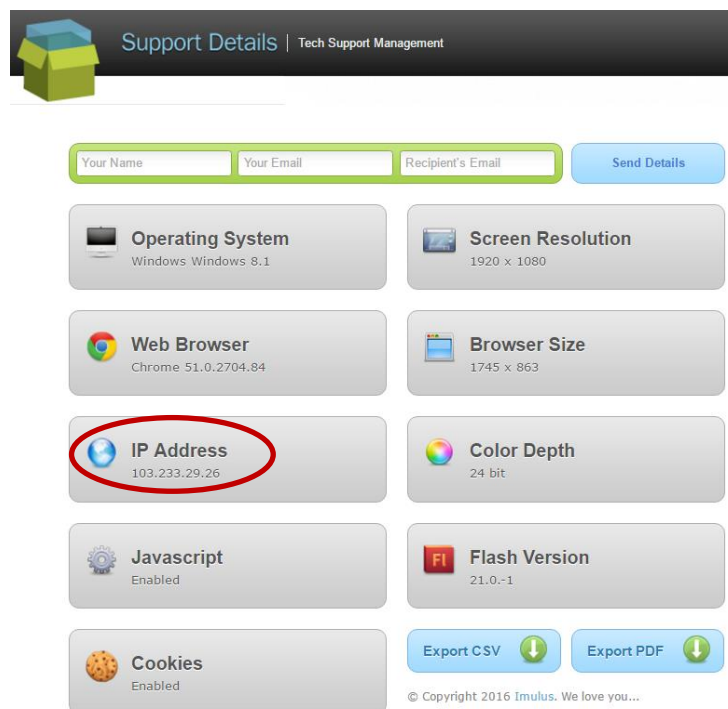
Support Details | Tech Support Management

Your Name
Your Email
Recipient's Email
Send Details

Operating System
Windows Windows 8.1

Screen Resolution
1920 x 1080

Web Browser
Chrome 51.0.2704.84

Browser Size
1745 x 863

IP Address
103.233.29.26

Color Depth
24 bit

Javascript
Enabled

Fl

Flash Version
21.0.-1

Cookies
Enabled

Export CSV

Export PDF

© Copyright 2016 Imulus. We love you...